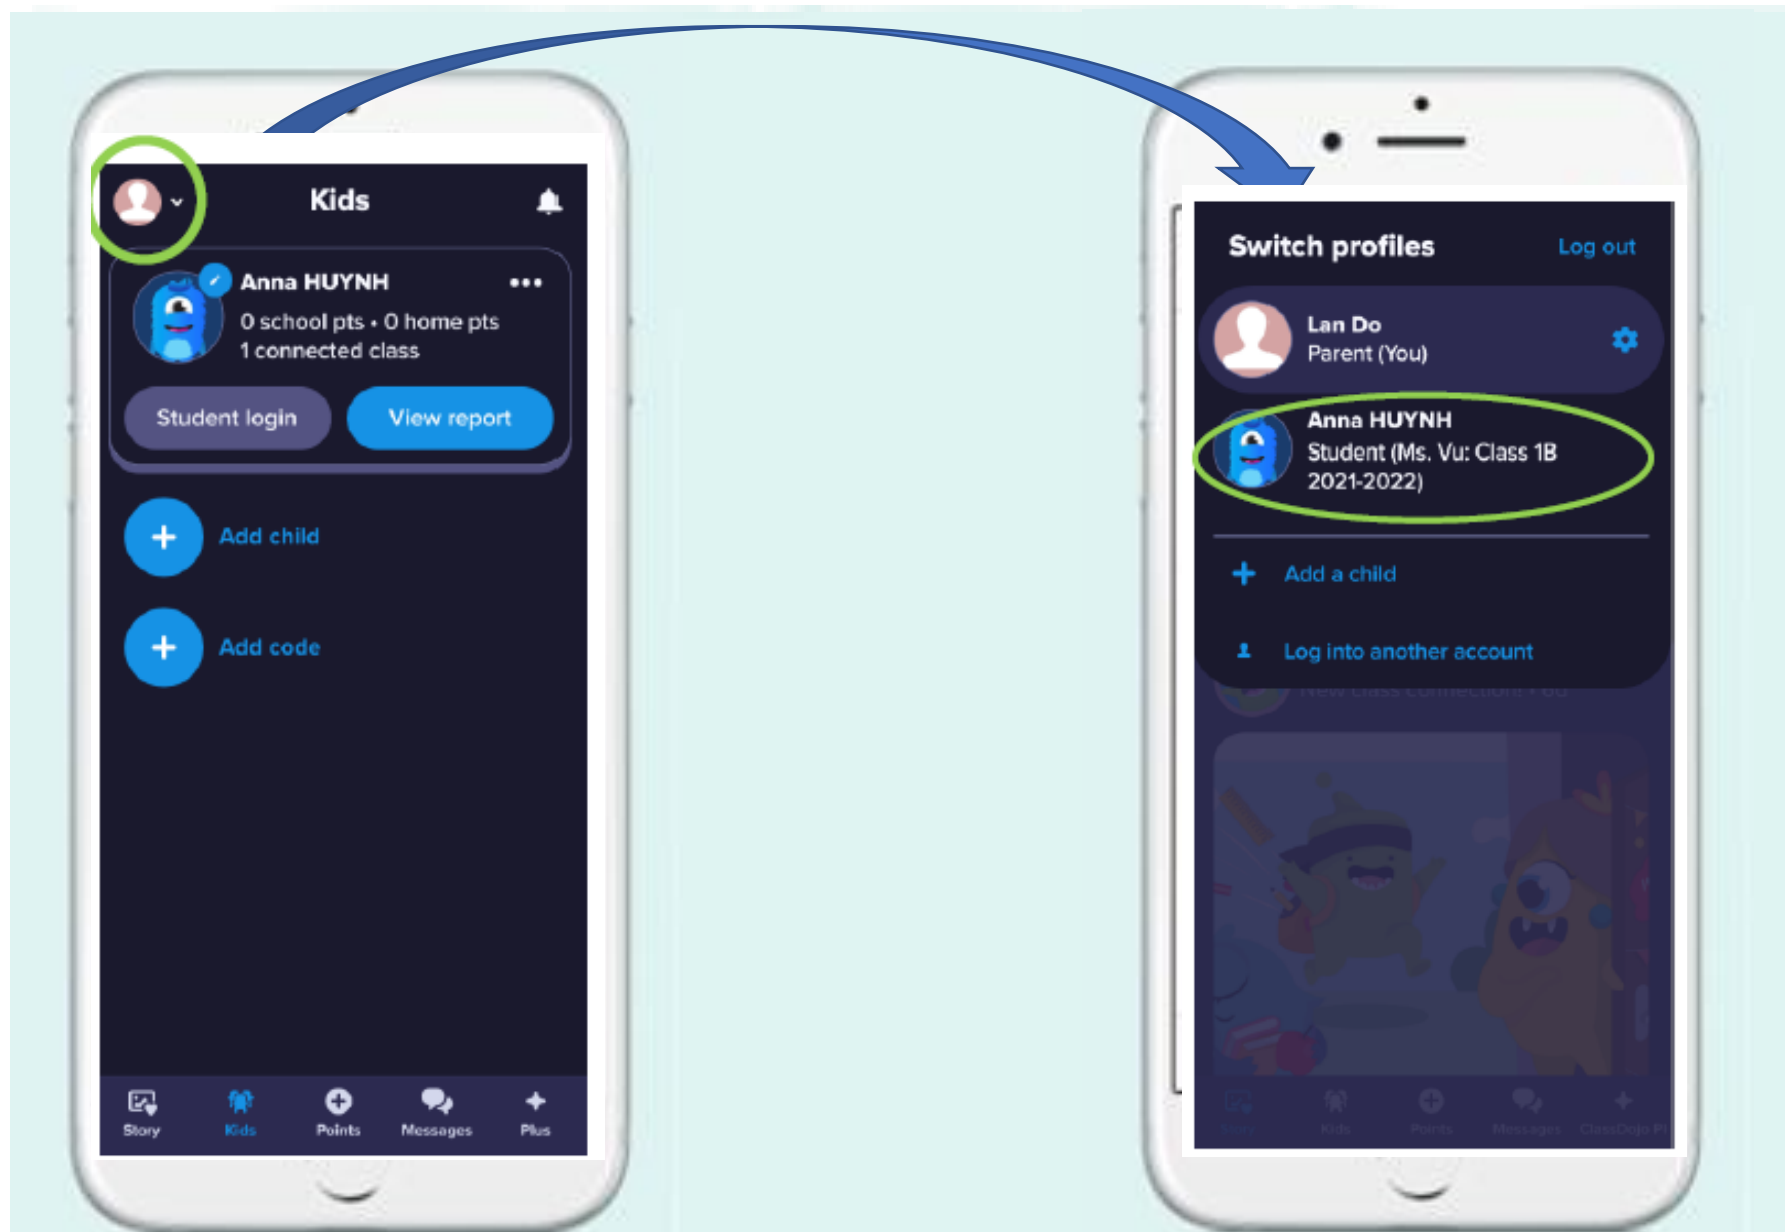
Kids

Anna HUYNH
0 school pts • 0 home pts
1 connected class

Student login

View report

Add child

Add code

Story
Kids
Points
Messages
Plus

Switch profiles
Log out

Lan Do
Parent (You)

Anna HUYNH
Student (Ms. Vu: Class 1B 2021-2022)

Add a child

Log into another account

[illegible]